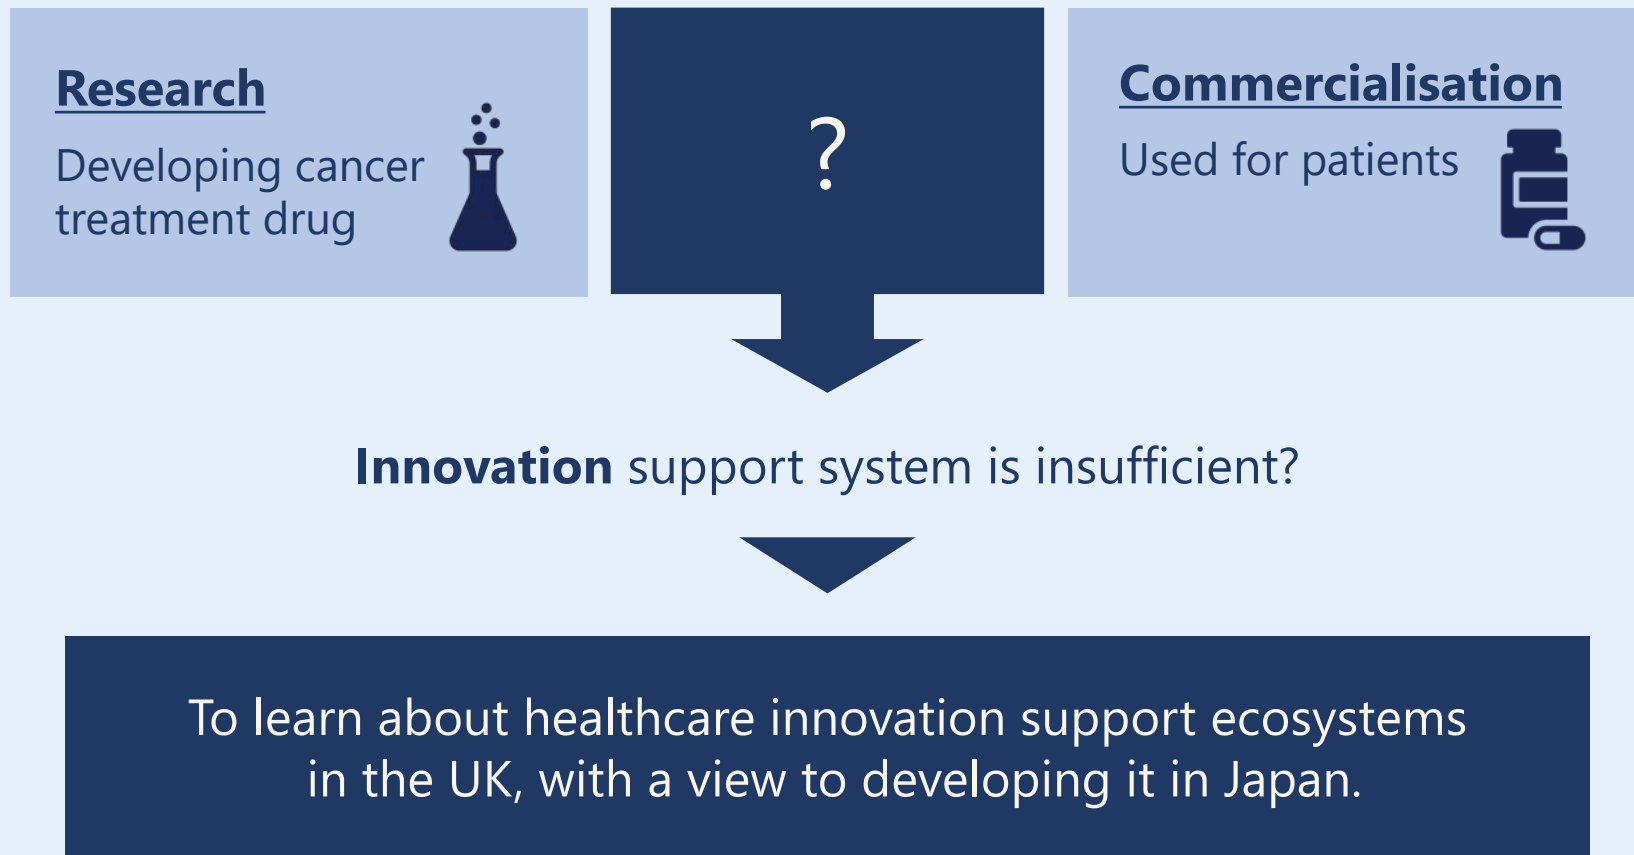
Research

Developing cancer treatment drug

?

Commercialisation

Used for patients

Innovation support system is insufficient?

To learn about healthcare innovation support ecosystems in the UK, with a view to developing it in Japan.